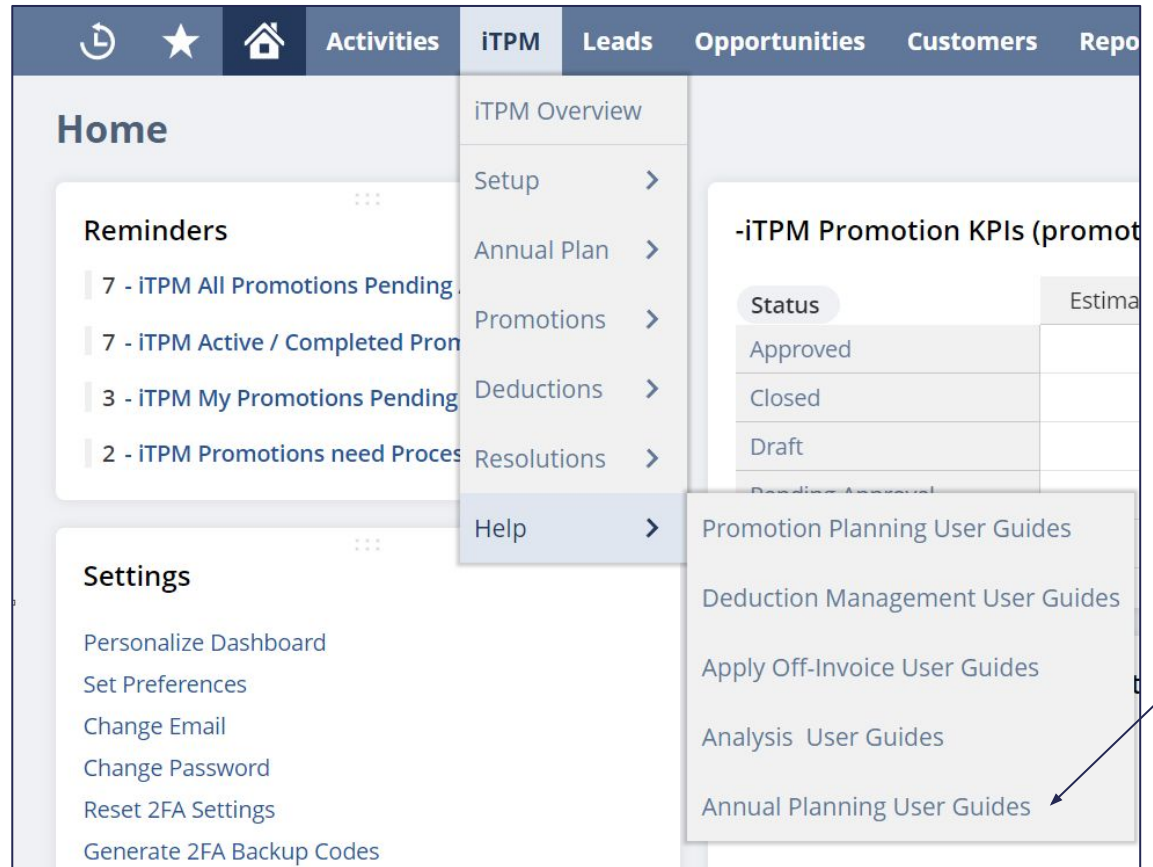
Activities iTPM Leads Opportunities Customers Repo

Home

iTPM Overview
Setup
Annual Plan
Promotions
Deductions
Resolutions
Help

Reminders
7 - iTPM All Promotions Pending
7 - iTPM Active / Completed Prom
3 - iTPM My Promotions Pending
2 - iTPM Promotions need Proces

-iTPM Promotion KPIs (promot

| Status | Estima |
|---|---|
| Approved | |
| Closed | |
| Draft | |
| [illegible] | |

Promotion Planning User Guides
Deduction Management User Guides
Apply Off-Invoice User Guides
Analysis User Guides
Annual Planning User Guides

Settings
Personalize Dashboard
Set Preferences
Change Email
Change Password
Reset 2FA Settings
Generate 2FA Backup Codes